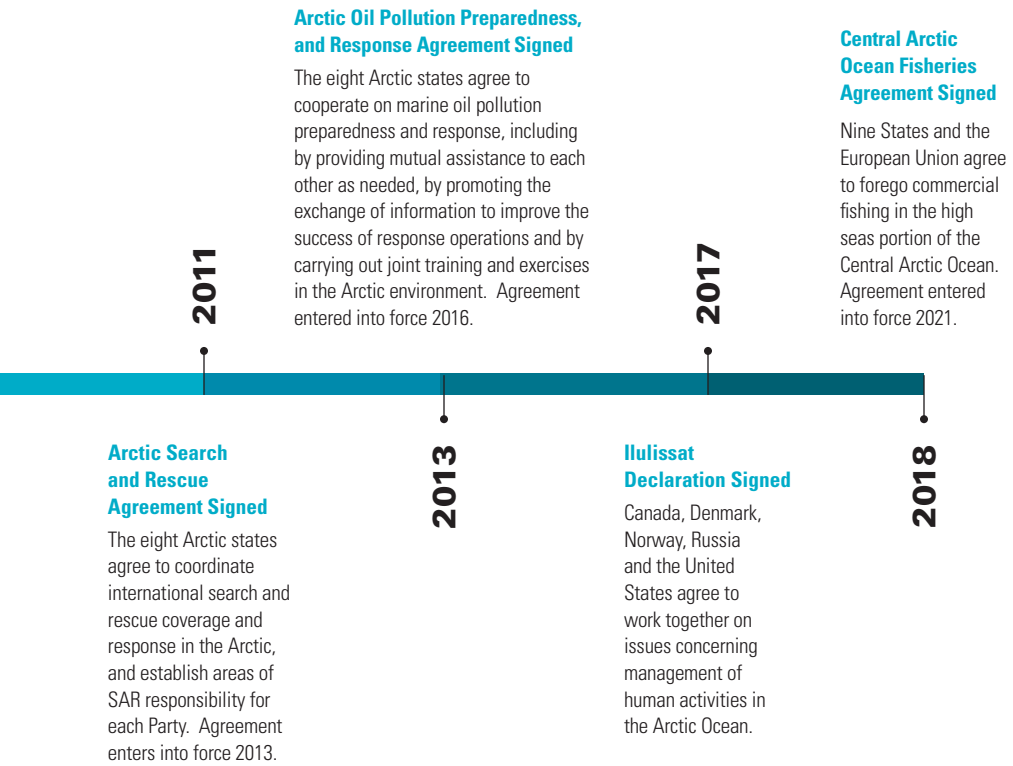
2011

Arctic Search and Rescue Agreement Signed

The eight Arctic states agree to coordinate international search and rescue coverage and response in the Arctic, and establish areas of SAR responsibility for each Party. Agreement enters into force 2013.

Arctic Oil Pollution Preparedness, and Response Agreement Signed

The eight Arctic states agree to cooperate on marine oil pollution preparedness and response, including by providing mutual assistance to each other as needed, by promoting the exchange of information to improve the success of response operations and by carrying out joint training and exercises in the Arctic environment. Agreement entered into force 2016.

2013

2017

Ilulissat Declaration Signed

Canada, Denmark, Norway, Russia and the United States agree to work together on issues concerning management of human activities in the Arctic Ocean.

Central Arctic Ocean Fisheries Agreement Signed

Nine States and the European Union agree to forego commercial fishing in the high seas portion of the Central Arctic Ocean. Agreement entered into force 2021.

2018